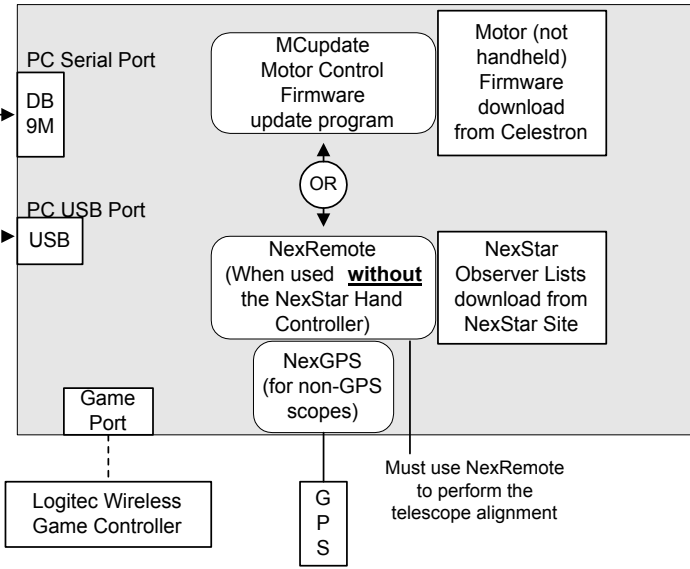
PC Serial Port

DB 9M

PC USB Port

USB

MCupdate Motor Control Firmware update program

Motor (not handheld) Firmware download from Celestron

OR

NexRemote (When used **without** the NexStar Hand Controller)

NexStar Observer Lists download from NexStar Site

NexGPS (for non-GPS scopes)

Game Port

Logitec Wireless Game Controller

G P S

Must use NexRemote to perform the telescope alignment